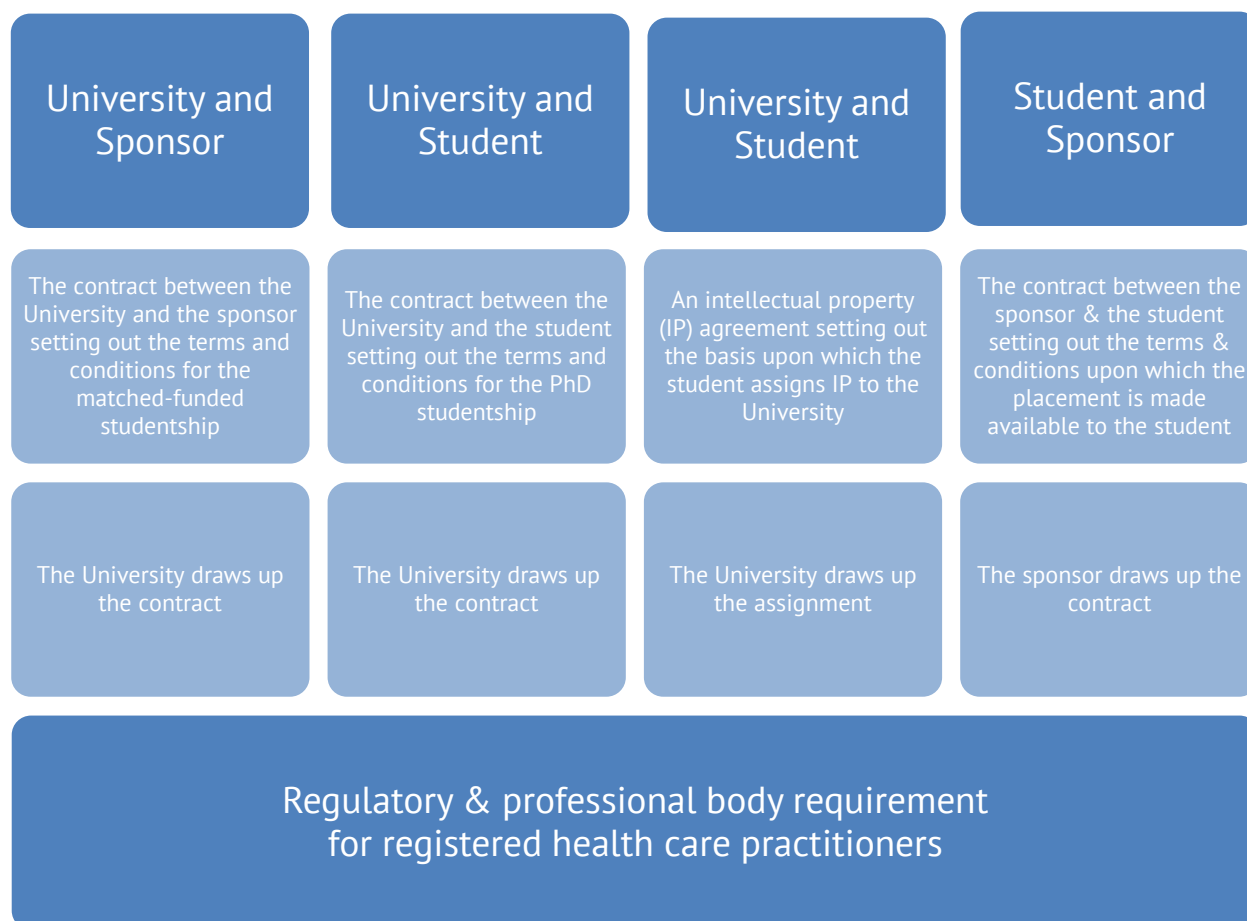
University and Sponsor

University and Student

University and Student

Student and Sponsor

The contract between the University and the sponsor setting out the terms and conditions for the matched-funded studentship

The contract between the University and the student setting out the terms and conditions for the PhD studentship

An intellectual property (IP) agreement setting out the basis upon which the student assigns IP to the University

The contract between the sponsor & the student setting out the terms & conditions upon which the placement is made available to the student

The University draws up the contract

The University draws up the contract

The University draws up the assignment

The sponsor draws up the contract

Regulatory & professional body requirement for registered health care practitioners